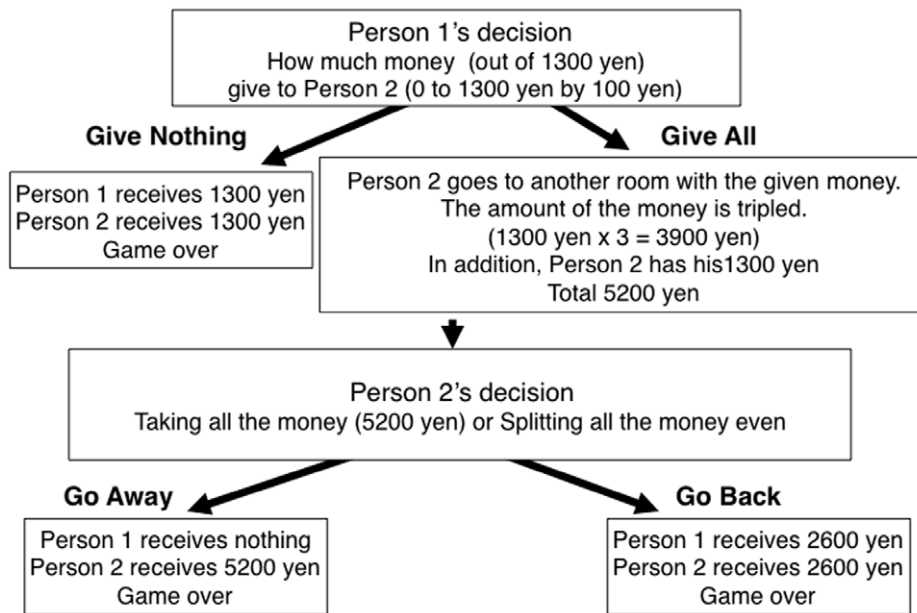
Person 1's decision
How much money (out of 1300 yen)
give to Person 2 (0 to 1300 yen by 100 yen)

Give Nothing

Give All

Person 1 receives 1300 yen
Person 2 receives 1300 yen
Game over

Person 2 goes to another room with the given money.
The amount of the money is tripled.
(1300 yen x 3 = 3900 yen)
In addition, Person 2 has his1300 yen
Total 5200 yen

Person 2's decision
Taking all the money (5200 yen) or Splitting all the money even

Go Away

Go Back

Person 1 receives nothing
Person 2 receives 5200 yen
Game over

Person 1 receives 2600 yen
Person 2 receives 2600 yen
Game over